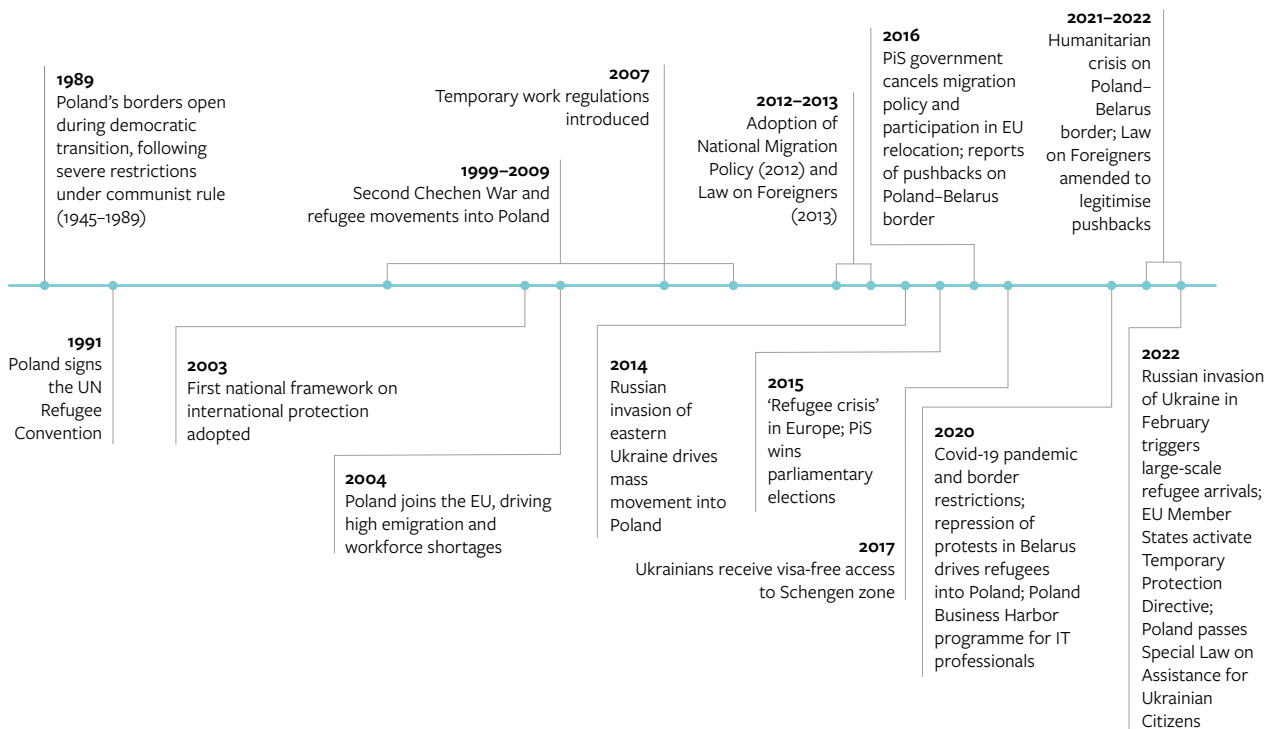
1989
Poland's borders open during democratic transition, following severe restrictions under communist rule (1945–1989)

1991
Poland signs the UN Refugee Convention

1999–2009
Second Chechen War and refugee movements into Poland

2003
First national framework on international protection adopted

2004
Poland joins the EU, driving high emigration and workforce shortages

2007
Temporary work regulations introduced

2012–2013
Adoption of National Migration Policy (2012) and Law on Foreigners (2013)

2014
Russian invasion of eastern Ukraine drives mass movement into Poland

2015
'Refugee crisis' in Europe; PiS wins parliamentary elections

2016
PiS government cancels migration policy and participation in EU relocation; reports of pushbacks on Poland–Belarus border

2017
Ukrainians receive visa-free access to Schengen zone

2020
Covid-19 pandemic and border restrictions; repression of protests in Belarus drives refugees into Poland; Poland Business Harbor programme for IT professionals

2021–2022
Humanitarian crisis on Poland–Belarus border; Law on Foreigners amended to legitimise pushbacks

2022
Russian invasion of Ukraine in February triggers large-scale refugee arrivals; EU Member States activate Temporary Protection Directive; Poland passes Special Law on Assistance for Ukrainian Citizens